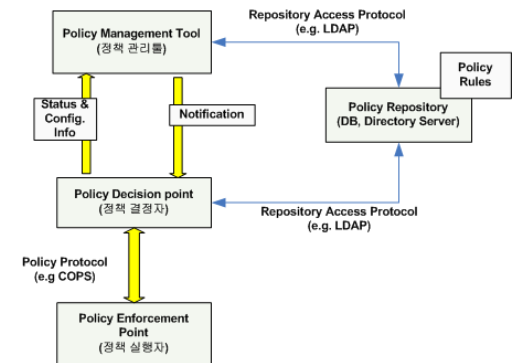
Policy Management Tool
(정책 관리툴)

Repository Access Protocol
(e.g. LDAP)

Policy Rules

Policy Repository
(DB, Directory Server)

Status & Config. Info

Notification

Policy Decision point
(정책 결정자)

Repository Access Protocol
(e.g. LDAP)

Policy Protocol
(e.g COPS)

Policy Enforcement Point
(정책 실행자)